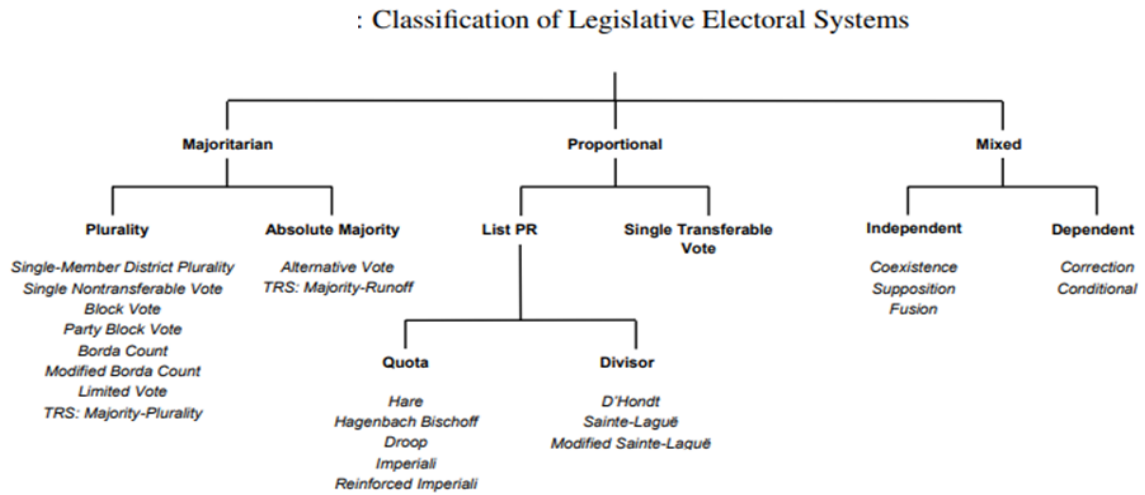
: Classification of Legislative Electoral Systems

Majoritarian

Proportional

Mixed

Plurality

Single-Member District Plurality
Single Nontransferable Vote
Block Vote
Party Block Vote
Borda Count
Modified Borda Count
Limited Vote
TRS: Majority-Plurality

Absolute Majority

Alternative Vote
TRS: Majority-Runoff

List PR

Single Transferable Vote

Quota

Hare
Hagenbach Bischoff
Droop
Imperiali
Reinforced Imperiali

Divisor

D'Hondt
Sainte-Laguë
Modified Sainte-Laguë

Independent

Coexistence
Supposition
Fusion

Dependent

Correction
Conditional